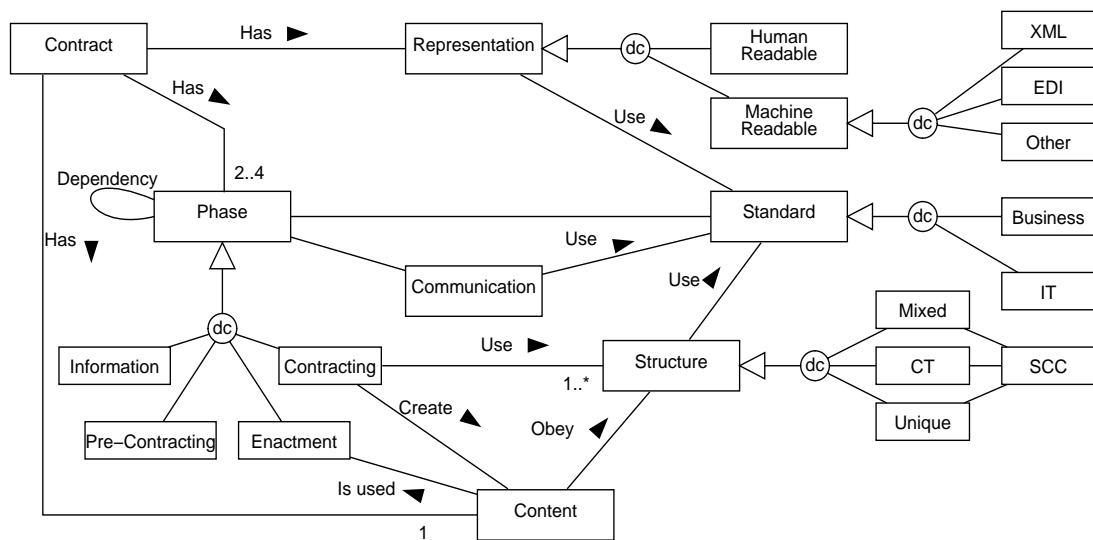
Contract
Has
Representation
dc
Human Readable
XML
Has
Machine Readable
dc
EDI
Use
Other
Dependency
2..4
Phase
Standard
dc
Business
Has
Use
Communication
Use
IT
Mixed
dc
Use
Information
Contracting
Structure
dc
CT
SCC
1..*
Create
Obey
Unique
Pre−Contracting
Enactment
Is used
Content
1